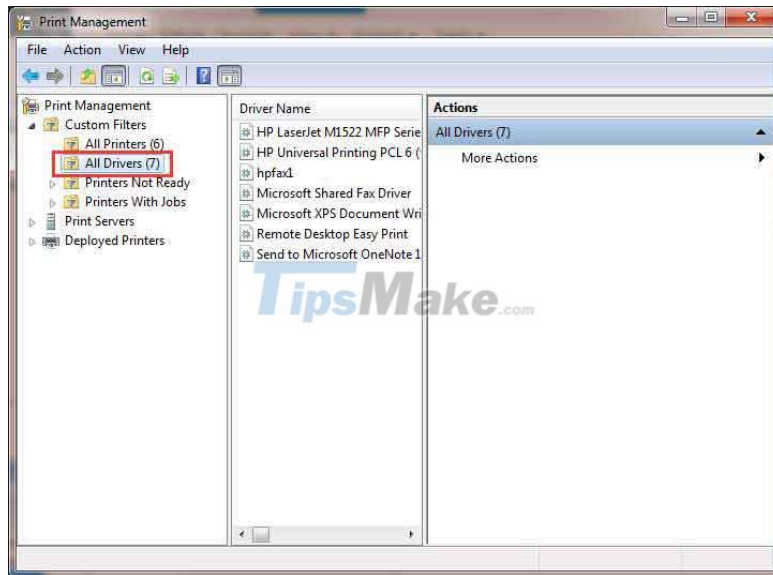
Print Management

File Action View Help

Print Management
Custom Filters
All Printers (6)
All Drivers (7)
Printers Not Ready
Printers With Jobs
Print Servers
Deployed Printers

Driver Name
HP LaserJet M1522 MFP Serie
HP Universal Printing PCL 6 (
hpfax1
Microsoft Shared Fax Driver
Microsoft XPS Document Wri
Remote Desktop Easy Print
Send to Microsoft OneNote 1

Actions
All Drivers (7)
More Actions

TipsMake.com